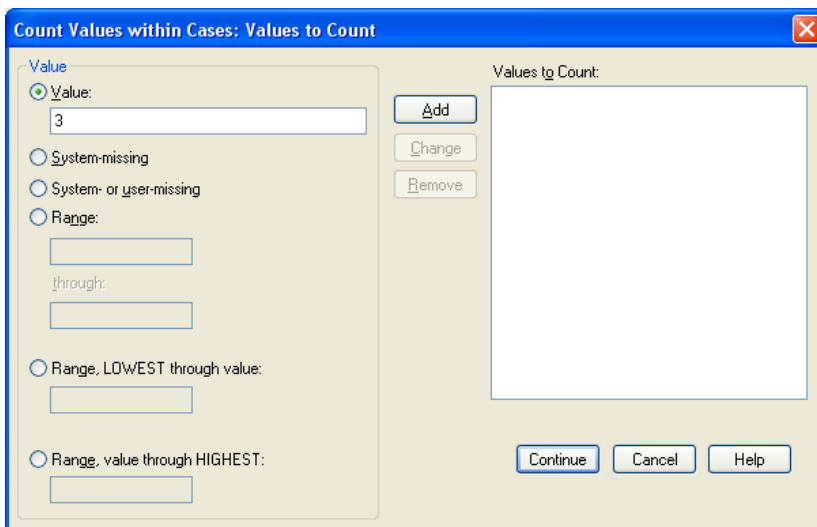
Count Values within Cases: Values to Count

Value

Value:

3

System-missing

System- or user-missing

Range:

through:

Range, LOWEST through value:

Range, value through HIGHEST:

Add

Change

Remove

Values to Count:

Continue

Cancel

Help